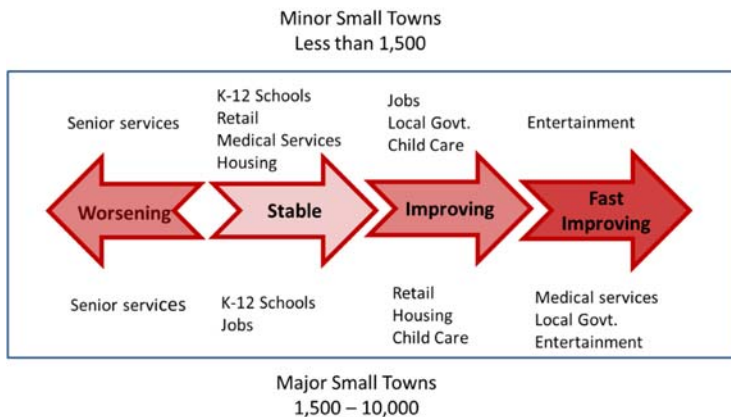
Minor Small Towns
Less than 1,500

Senior services

K-12 Schools
Retail
Medical Services
Housing

Jobs
Local Govt.
Child Care

Entertainment

Worsening

Stable

Improving

Fast Improving

Senior services

K-12 Schools
Jobs

Retail
Housing
Child Care

Medical services
Local Govt.
Entertainment

Major Small Towns
1,500 – 10,000